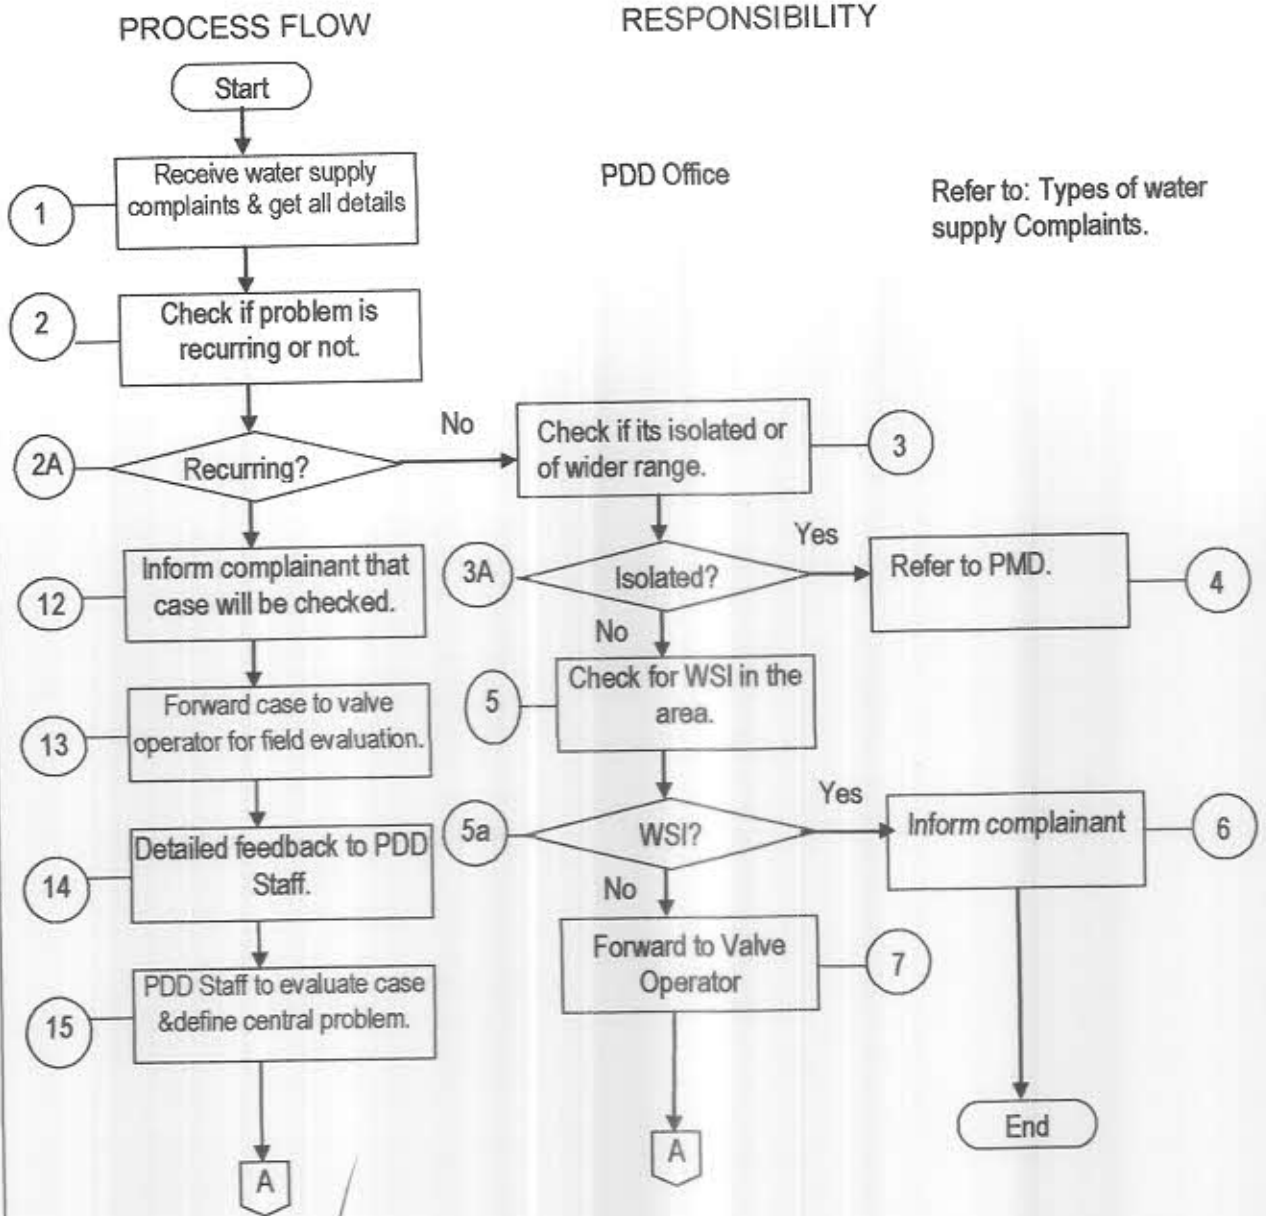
PROCESS FLOW

RESPONSIBILITY

Start

1

Receive water supply complaints & get all details

PDD Office

Refer to: Types of water supply Complaints.

2

Check if problem is recurring or not.

2A

Recurring?

No

Check if its isolated or of wider range.

3

12

Inform complainant that case will be checked.

3A

Isolated?

Yes

Refer to PMD.

4

No

13

Forward case to valve operator for field evaluation.

5

Check for WSI in the area.

5a

WSI?

Yes

Inform complainant

6

14

Detailed feedback to PDD Staff.

No

Forward to Valve Operator

7

15

PDD Staff to evaluate case &define central problem.

End

A

A